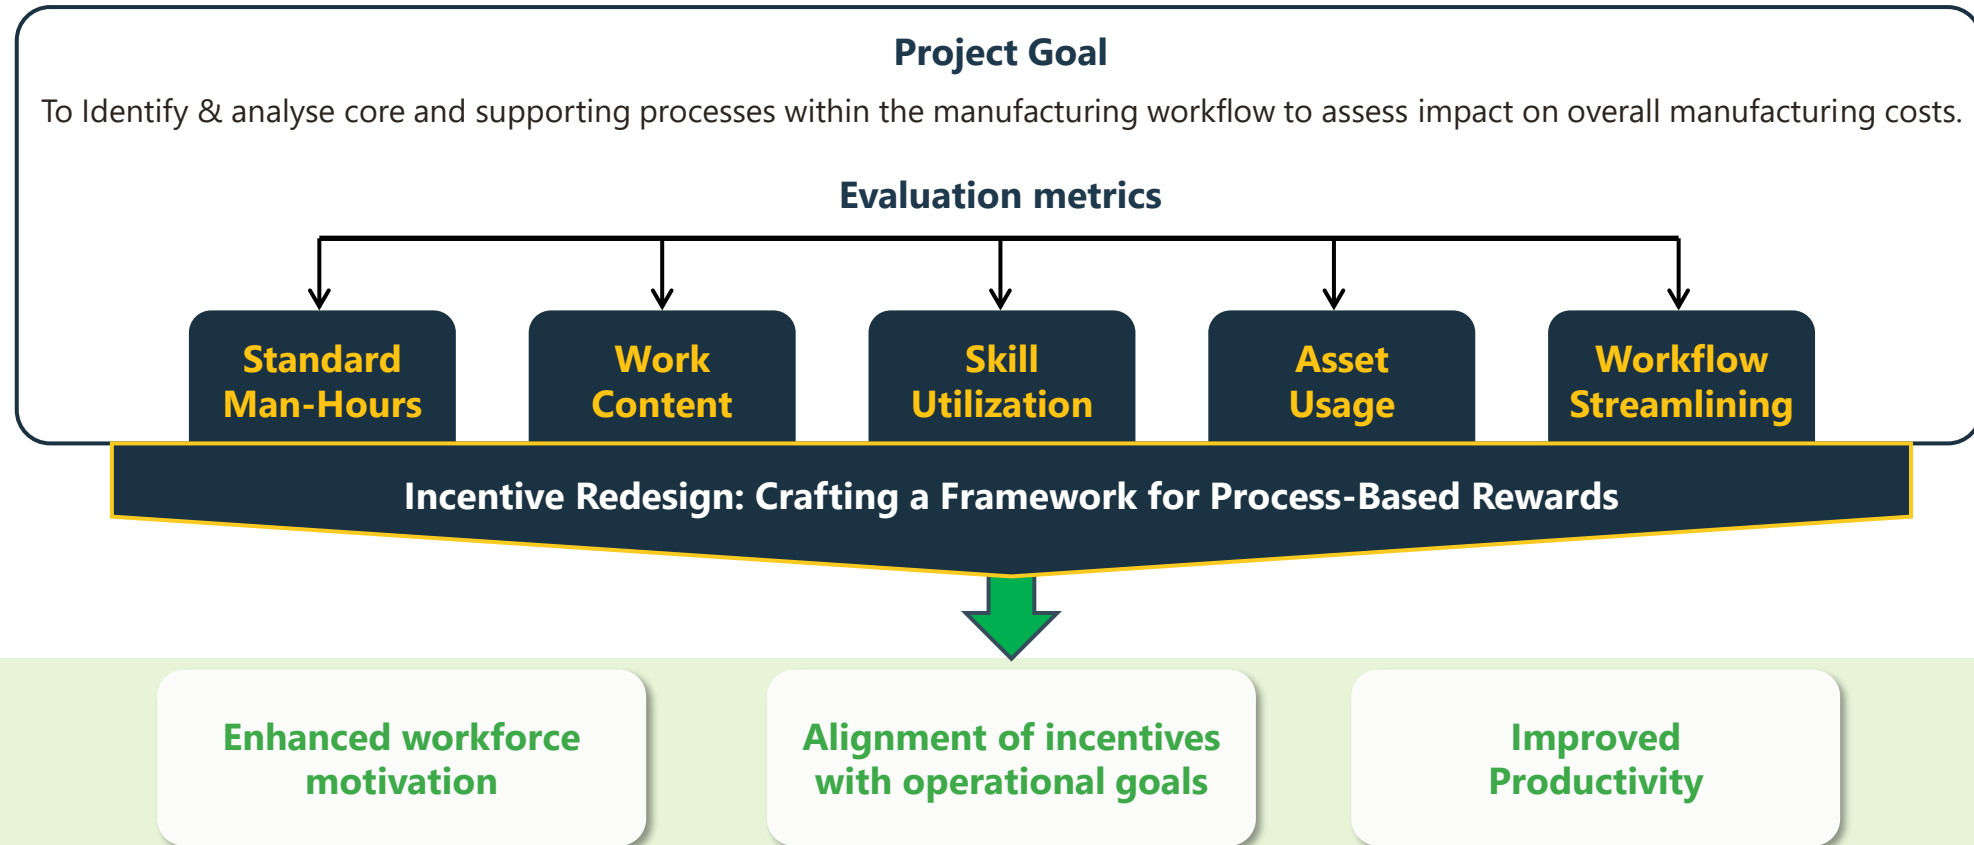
Project Goal

To Identify & analyse core and supporting processes within the manufacturing workflow to assess impact on overall manufacturing costs.

Evaluation metrics

Standard Man-Hours

Work Content

Skill Utilization

Asset Usage

Workflow Streamlining

Incentive Redesign: Crafting a Framework for Process-Based Rewards

Enhanced workforce motivation

Alignment of incentives with operational goals

Improved Productivity